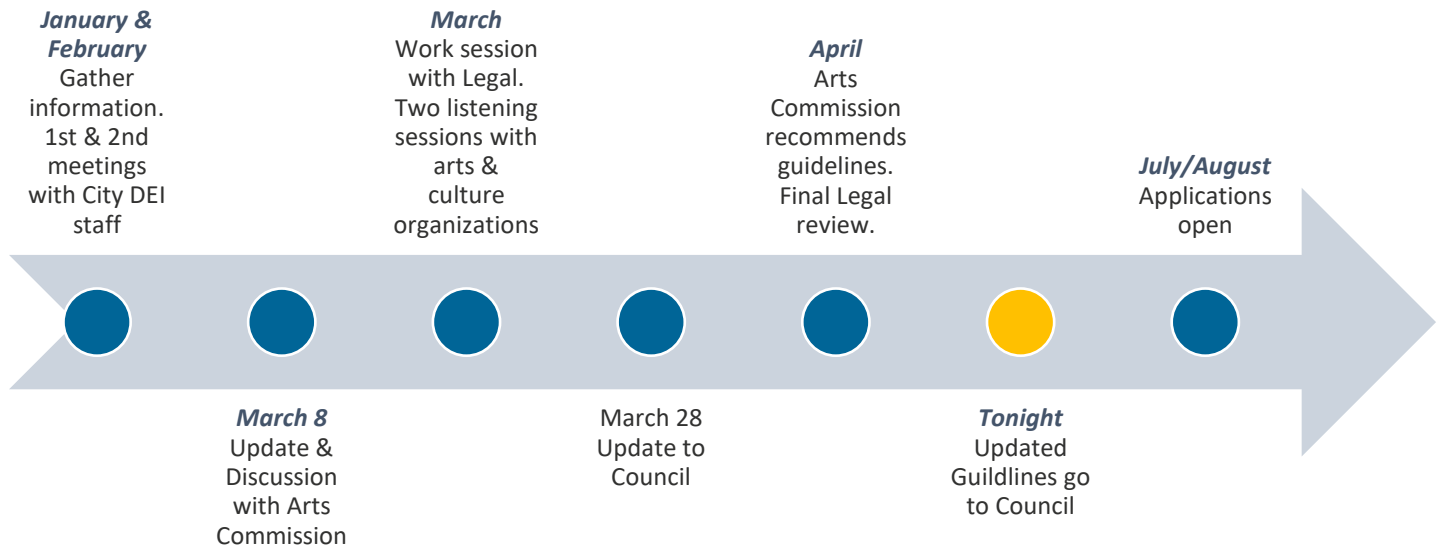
*January & February*
Gather information. 1st & 2nd meetings with City DEI staff

*March 8*
Update & Discussion with Arts Commission

*March*
Work session with Legal. Two listening sessions with arts & culture organizations

March 28
Update to Council

*April*
Arts Commission recommends guidelines. Final Legal review.

*Tonight*
Updated Guildlines go to Council

*July/August*
Applications open